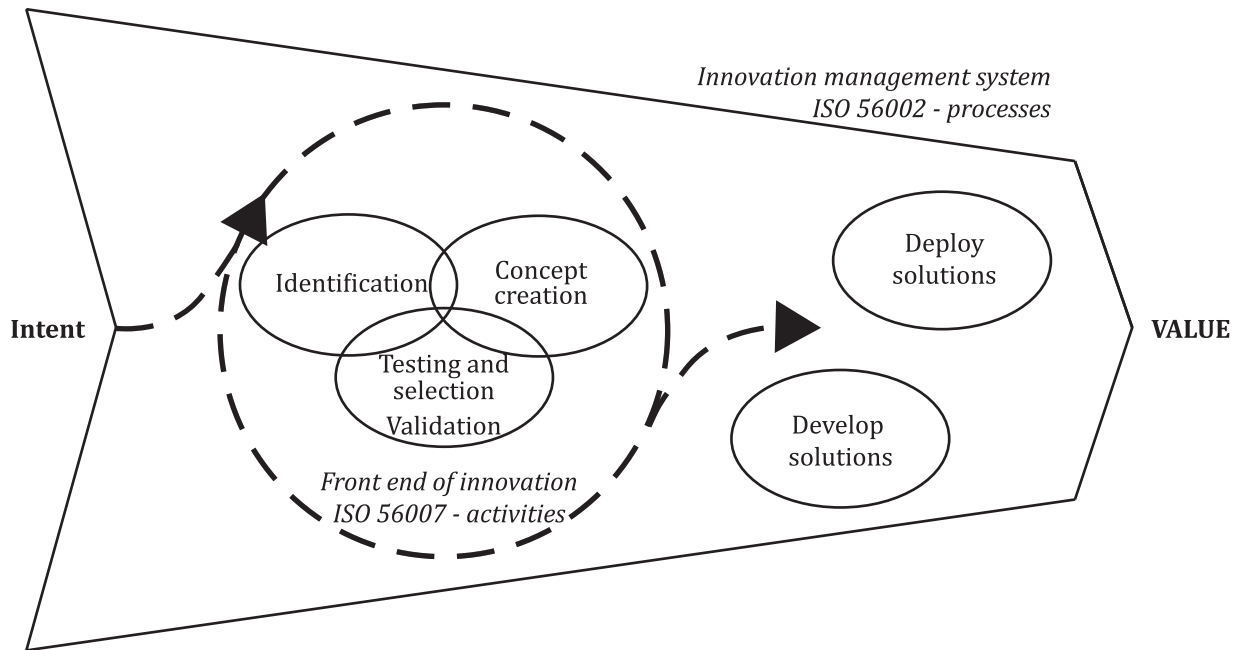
Innovation management system
ISO 56002 - processes

Intent

Identification

Concept creation

Testing and selection
Validation

Front end of innovation
ISO 56007 - activities

Deploy solutions

Develop solutions

VALUE